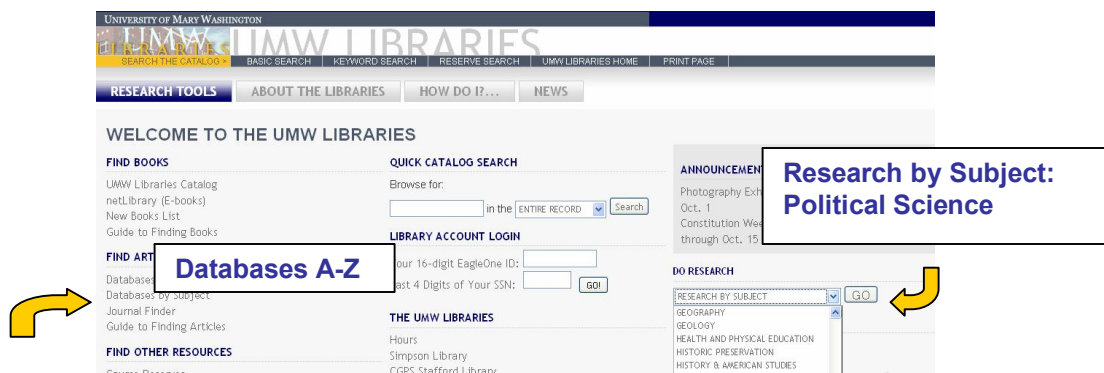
UNIVERSITY OF MARY WASHINGTON

UMW LIBRARIES UMW LIBRARIES

SEARCH THE CATALOG > BASIC SEARCH KEYWORD SEARCH RESERVE SEARCH UMW LIBRARIES HOME PRINT PAGE

RESEARCH TOOLS ABOUT THE LIBRARIES HOW DO I?... NEWS

WELCOME TO THE UMW LIBRARIES

FIND BOOKS

UMW Libraries Catalog
netLibrary (E-books)
New Books List
Guide to Finding Books

FIND ART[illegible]

Databases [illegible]
Databases by Subject
Journal Finder
Guide to Finding Articles

FIND OTHER RESOURCES

Course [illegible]

Databases A-Z

QUICK CATALOG SEARCH

Browse for:

in the ENTIRE RECORD Search

LIBRARY ACCOUNT LOGIN

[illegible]our 16-digit EagleOne ID:
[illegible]ast 4 Digits of Your SSN: GO!

THE UMW LIBRARIES

Hours
Simpson Library
CGPS Stafford Library

ANNOUNCEMENT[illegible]

Photography Exh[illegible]
Oct. 1
Constitution Wee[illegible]
through Oct. 15

Research by Subject: Political Science

DO RESEARCH

RESEARCH BY SUBJECT GO
GEOGRAPHY
GEOLOGY
HEALTH AND PHYSICAL EDUCATION
HISTORIC PRESERVATION
HISTORY & AMERICAN STUDIES